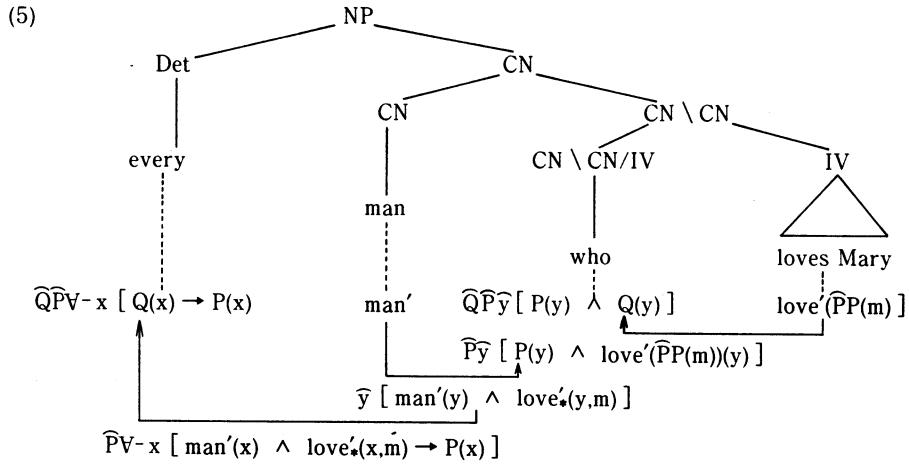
(5)

NP

Det

CN

CN

$CN \setminus CN$

every

$CN \setminus CN/IV$

IV

man

who

loves Mary

$\widehat{Q}\widehat{P}\forall\text{-}x\ [\ Q(x) \rightarrow P(x)$

man′

$\widehat{Q}\widehat{P}\widehat{y}\ [\ P(y)\ \wedge\ Q(y)\ ]$

$love'(\widehat{P}P(m)\ ]$

$\widehat{P}\widehat{y}\ [\ P(y)\ \wedge\ love'(\widehat{P}P(m))(y)\ ]$

$\widehat{y}\ [\ man'(y)\ \wedge\ love'_{*}(y,m)\ ]$

$\widehat{P}\forall\text{-}x\ [\ man'(x)\ \wedge\ love'_{*}(x,m) \rightarrow P(x)\ ]$